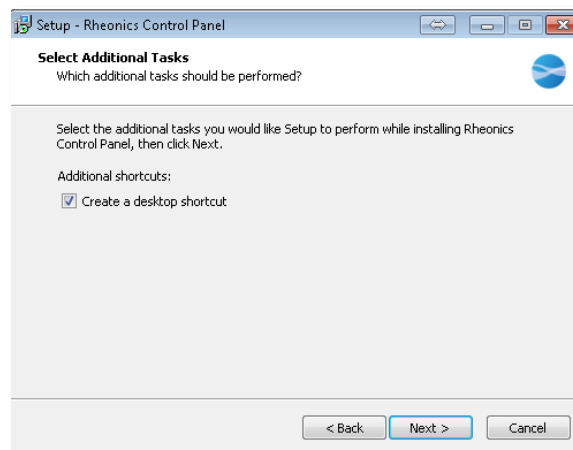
Setup - Rheonics Control Panel

Select Additional Tasks
Which additional tasks should be performed?

Select the additional tasks you would like Setup to perform while installing Rheonics Control Panel, then click Next.

Additional shortcuts:

Create a desktop shortcut

< Back
Next >
Cancel